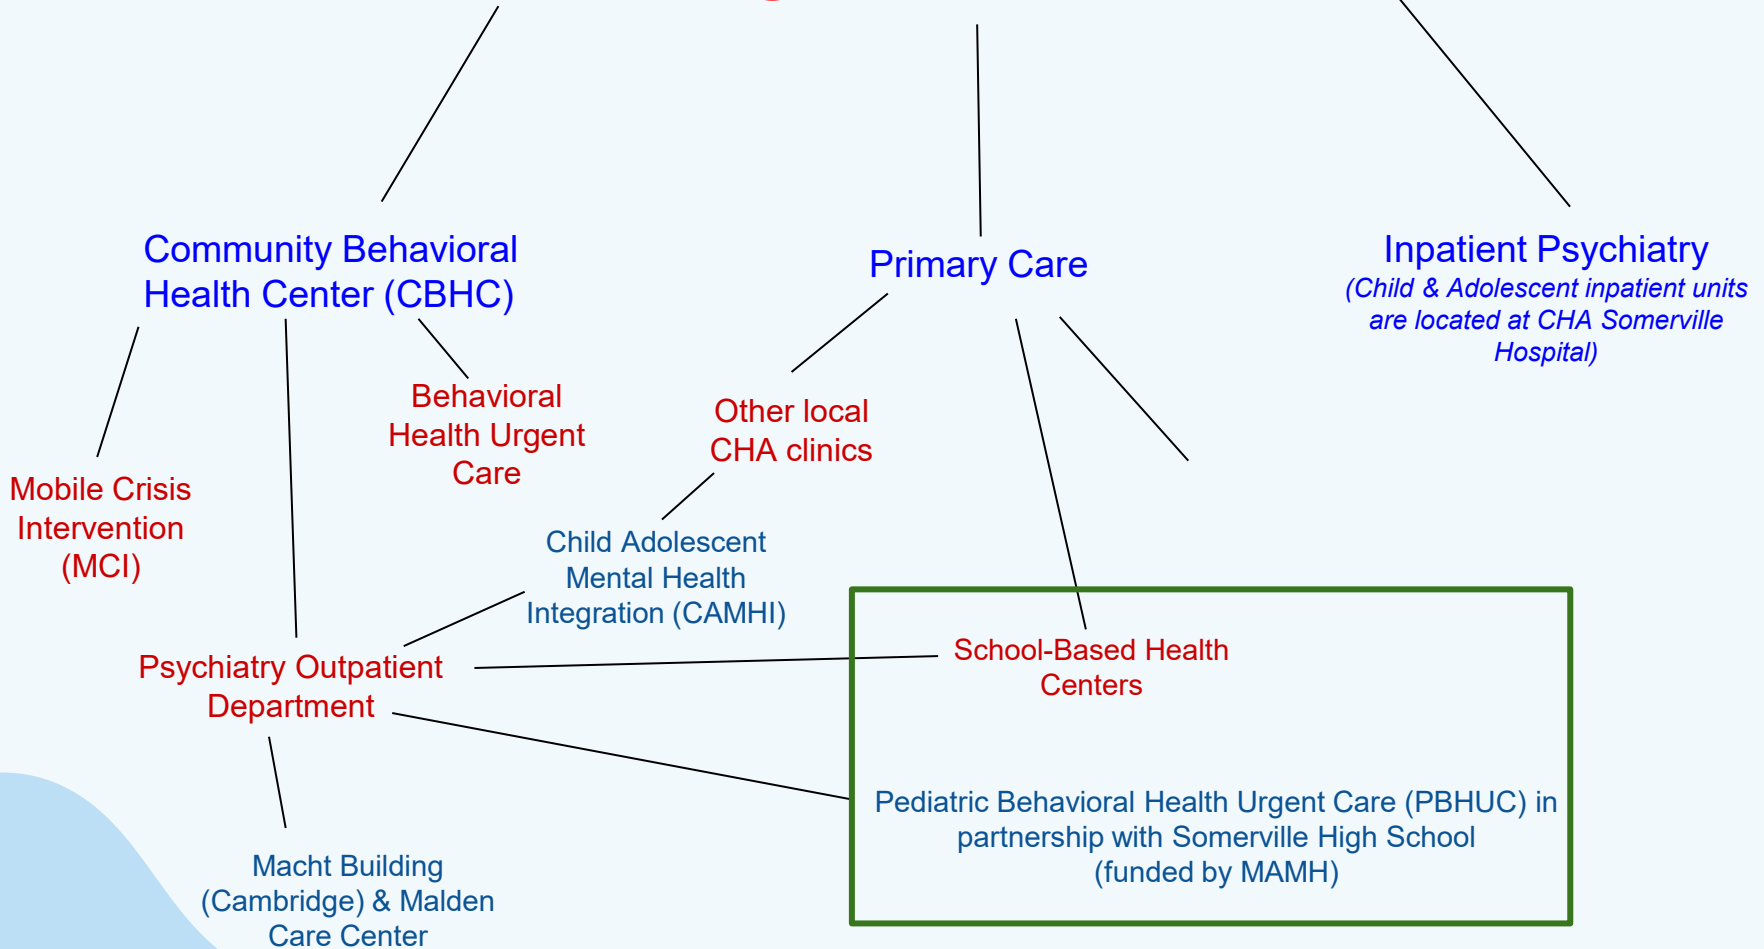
Community Behavioral Health Center (CBHC)

Primary Care

Inpatient Psychiatry
(Child & Adolescent inpatient units are located at CHA Somerville Hospital)

Behavioral Health Urgent Care

Other local CHA clinics

Mobile Crisis Intervention (MCI)

Child Adolescent Mental Health Integration (CAMHI)

Psychiatry Outpatient Department

School-Based Health Centers

Pediatric Behavioral Health Urgent Care (PBHUC) in partnership with Somerville High School (funded by MAMH)

Macht Building (Cambridge) & Malden Care Center